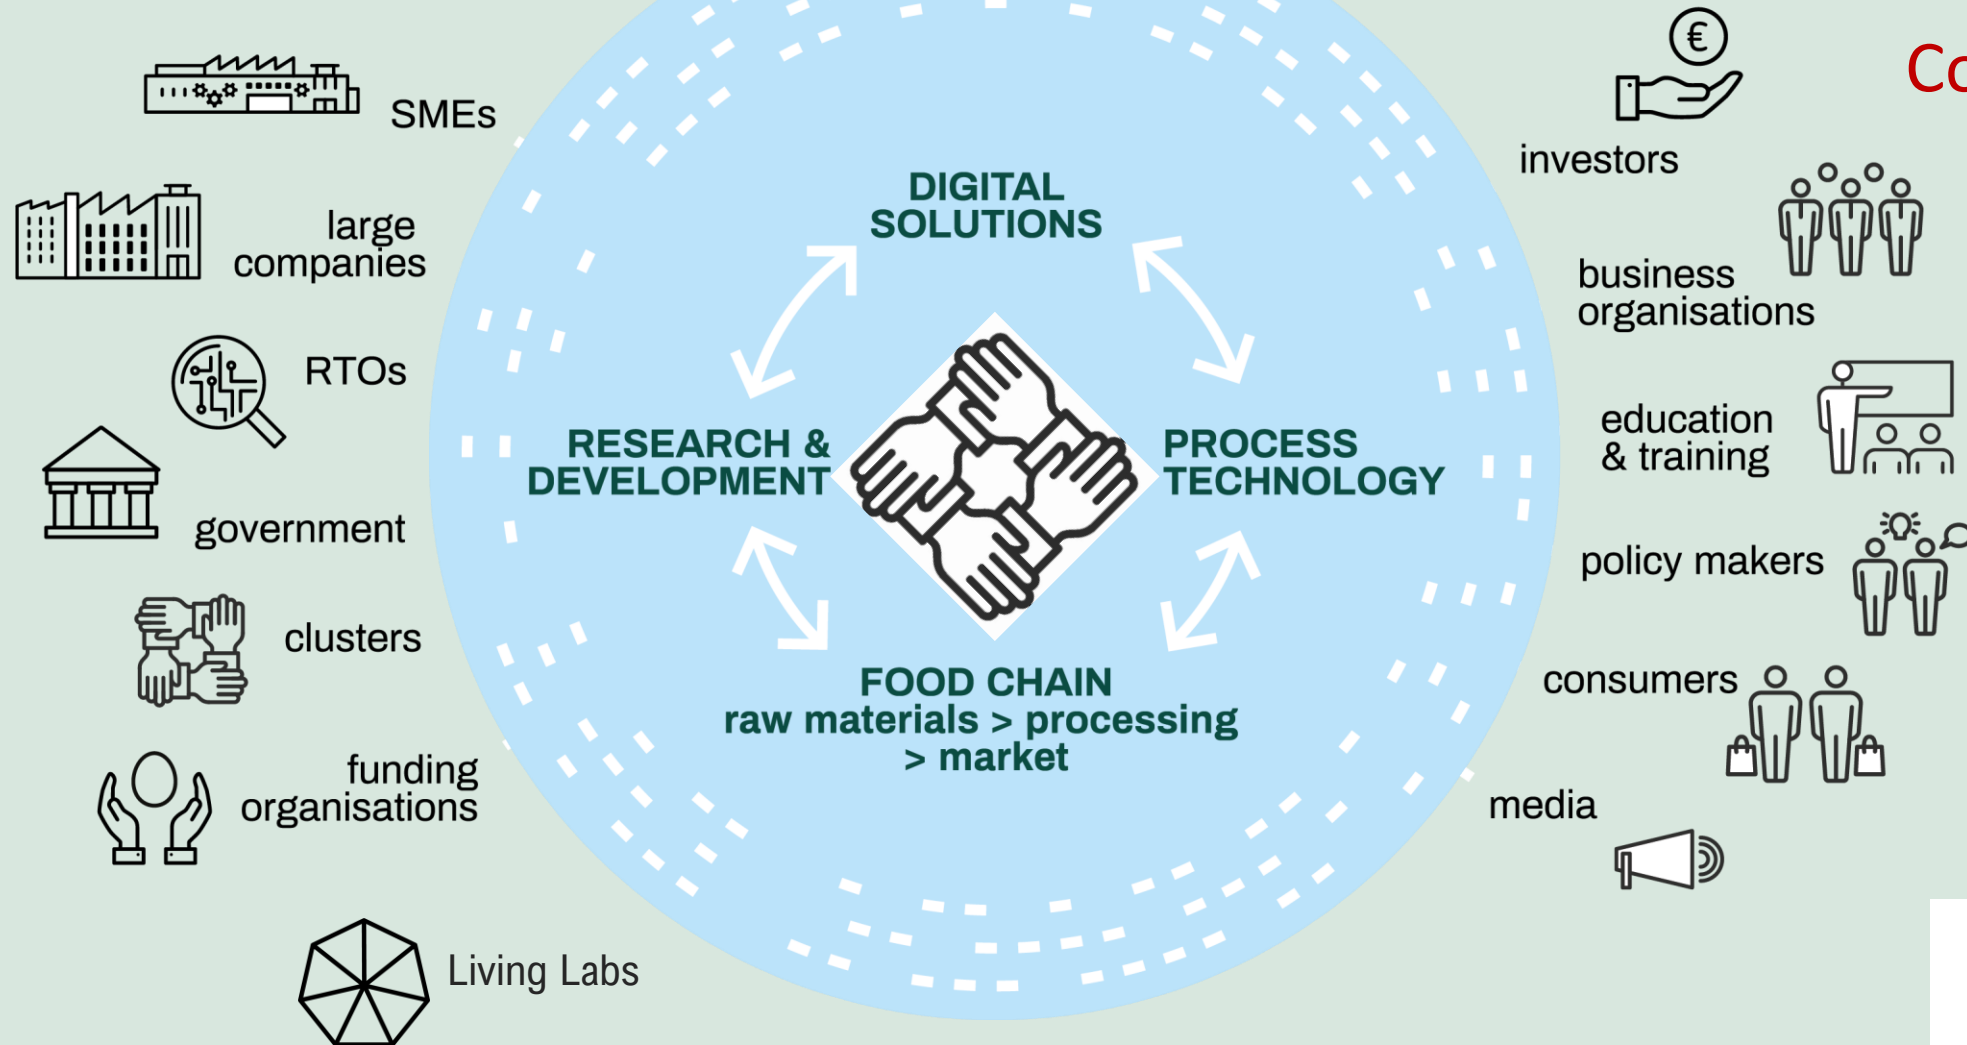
SMEs

large companies

RTOs

government

clusters

funding organisations

Living Labs

DIGITAL SOLUTIONS

RESEARCH & DEVELOPMENT

PROCESS TECHNOLOGY

FOOD CHAIN raw materials > processing > market

€

investors

business organisations

education & training

policy makers

consumers

media

Co